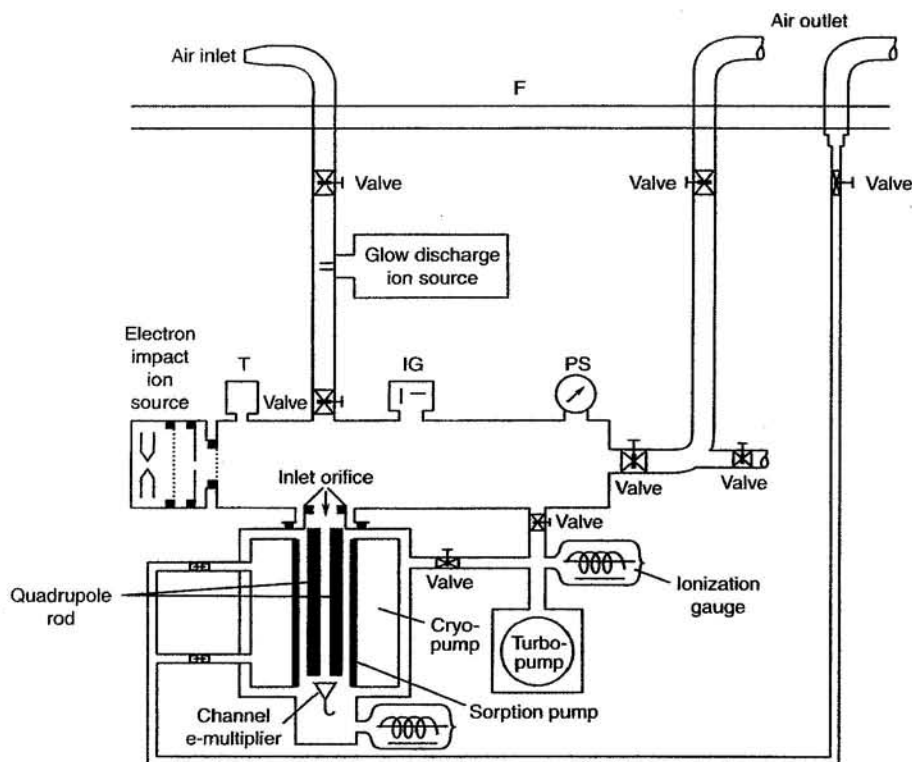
Air inlet

Air outlet

F

Valve

Valve

Valve

Glow discharge ion source

Electron impact ion source

T

Valve

IG

PS

Valve

Valve

Inlet orifice

Valve

Quadrupole rod

Valve

Ionization gauge

Cryo-pump

Turbo-pump

Channel e-multiplier

Sorption pump